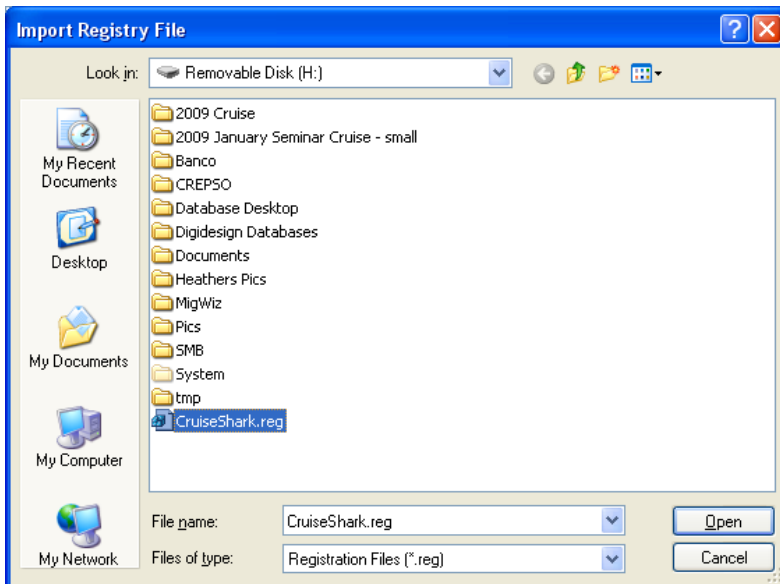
Import Registry File

Look in: Removable Disk (H:)

My Recent Documents

Desktop

My Documents

My Computer

My Network

2009 Cruise
2009 January Seminar Cruise - small
Banco
CREPSO
Database Desktop
Digidesign Databases
Documents
Heathers Pics
MigWiz
Pics
SMB
System
tmp
CruiseShark.reg

File name: CruiseShark.reg

Files of type: Registration Files (*.reg)

Open

Cancel